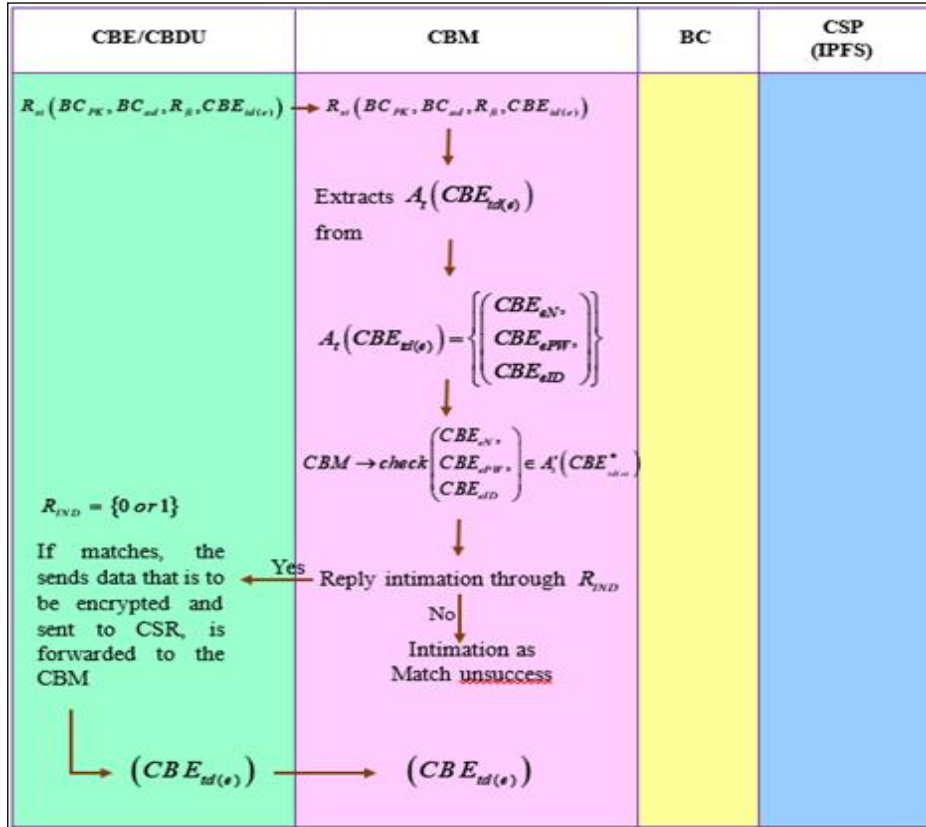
| CBE/CBDU | CBM | BC | CSP (IPFS) |
|---|---|---|---|
| $R_{st}\left(BC_{PK}, BC_{ad}, R_{B}, CBE_{td(e)}\right)$ | $R_{st}\left(BC_{PK}, BC_{ad}, R_{B}, CBE_{td(e)}\right)$ | | |
| | Extracts $A_{r}\left(CBE_{td(e)}\right)$ from | | |
| | $A_{r}\left(CBE_{td(e)}\right)=\left\{\begin{pmatrix} CBE_{eN}, \\ CBE_{ePW}, \\ CBE_{eID} \end{pmatrix}\right\}$ | | |
| $R_{IND} = \{0 \; or \; 1\}$ | $CBM \rightarrow check \begin{pmatrix} CBE_{eN}, \\ CBE_{ePW}, \\ CBE_{eID} \end{pmatrix} \in A_{r}'\left(CBE^{*}_{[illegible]}\right)$ | | |
| If matches, the sends data that is to be encrypted and sent to CSR, is forwarded to the CBM | Yes Reply intimation through $R_{IND}$ | | |
| | No Intimation as Match unsuccess | | |
| $\left(CBE_{td(e)}\right)$ | $\left(CBE_{td(e)}\right)$ | | |